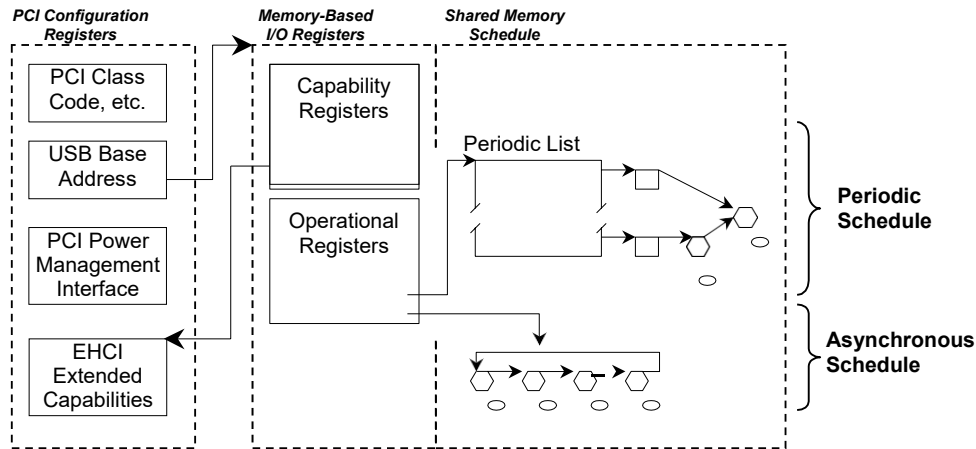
PCI Configuration Registers

PCI Class Code, etc.

USB Base Address

PCI Power Management Interface

EHCI Extended Capabilities

Memory-Based I/O Registers

Capability Registers

Operational Registers

Shared Memory Schedule

Periodic List

Periodic Schedule

Asynchronous Schedule